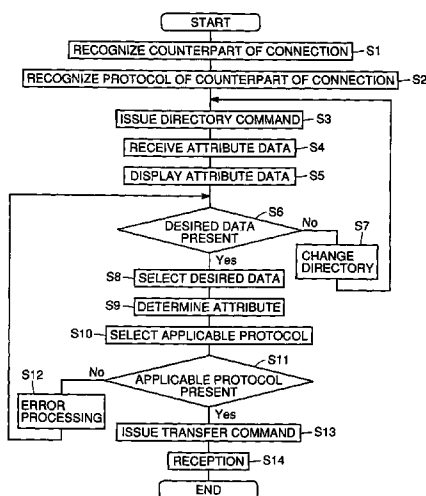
START

RECOGNIZE COUNTERPART OF CONNECTION S1

RECOGNIZE PROTOCOL OF COUNTERPART OF CONNECTION S2

ISSUE DIRECTORY COMMAND S3

RECEIVE ATTRIBUTE DATA S4

DISPLAY ATTRIBUTE DATA S5

S6
DESIRED DATA PRESENT
No
Yes

S7
CHANGE DIRECTORY

S8 SELECT DESIRED DATA

S9 DETERMINE ATTRIBUTE

S10 SELECT APPLICABLE PROTOCOL

S11
APPLICABLE PROTOCOL PRESENT
No
Yes

S12
ERROR PROCESSING

ISSUE TRANSFER COMMAND S13

RECEPTION S14

END